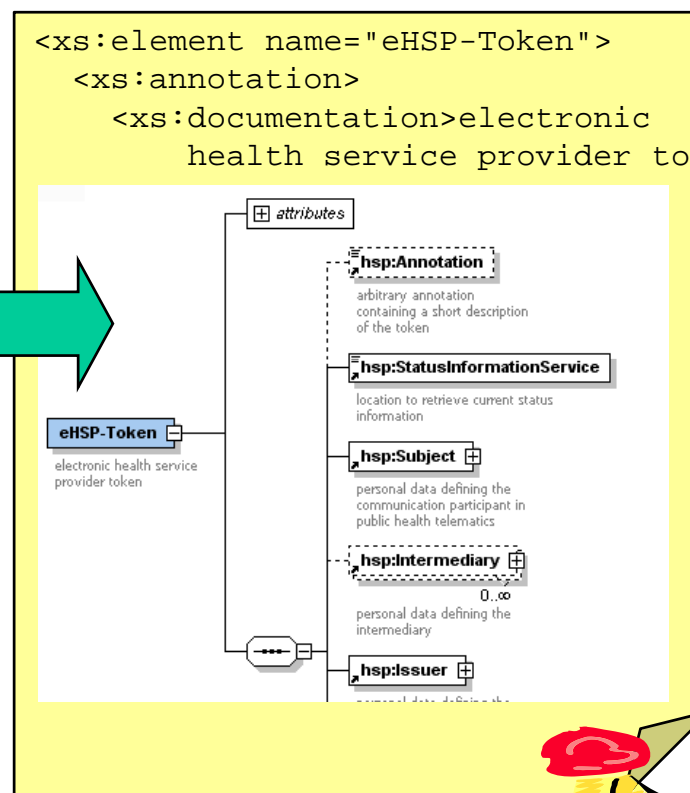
<xs:element name="eHSP-Token">
<xs:annotation>
<xs:documentation>electronic health service provider to

attributes

hsp:Annotation
arbitrary annotation containing a short description of the token

hsp:StatusInformationService
location to retrieve current status information

eHSP-Token
electronic health service provider token

hsp:Subject
personal data defining the communication participant in public health telematics

hsp:Intermediary
0..∞
personal data defining the intermediary

hsp:Issuer
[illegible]